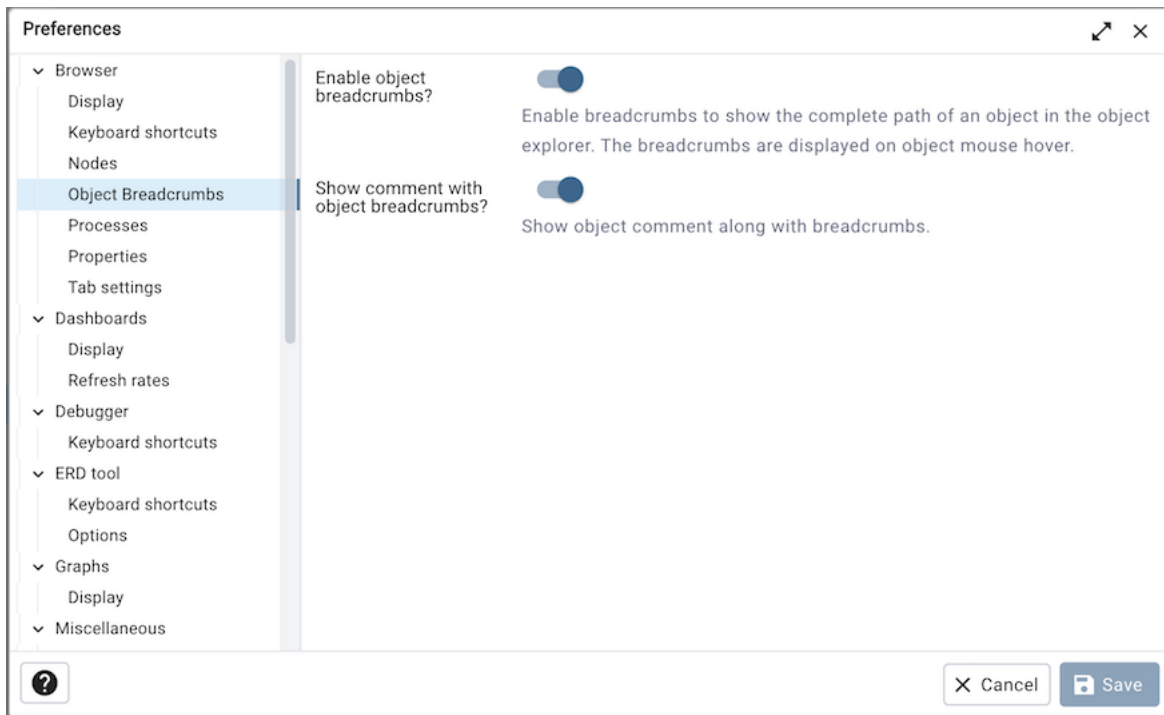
Preferences

Browser
Display
Keyboard shortcuts
Nodes
Object Breadcrumbs
Processes
Properties
Tab settings
Dashboards
Display
Refresh rates
Debugger
Keyboard shortcuts
ERD tool
Keyboard shortcuts
Options
Graphs
Display
Miscellaneous

Enable object breadcrumbs?

Enable breadcrumbs to show the complete path of an object in the object explorer. The breadcrumbs are displayed on object mouse hover.

Show comment with object breadcrumbs?

Show object comment along with breadcrumbs.

?

Cancel
Save